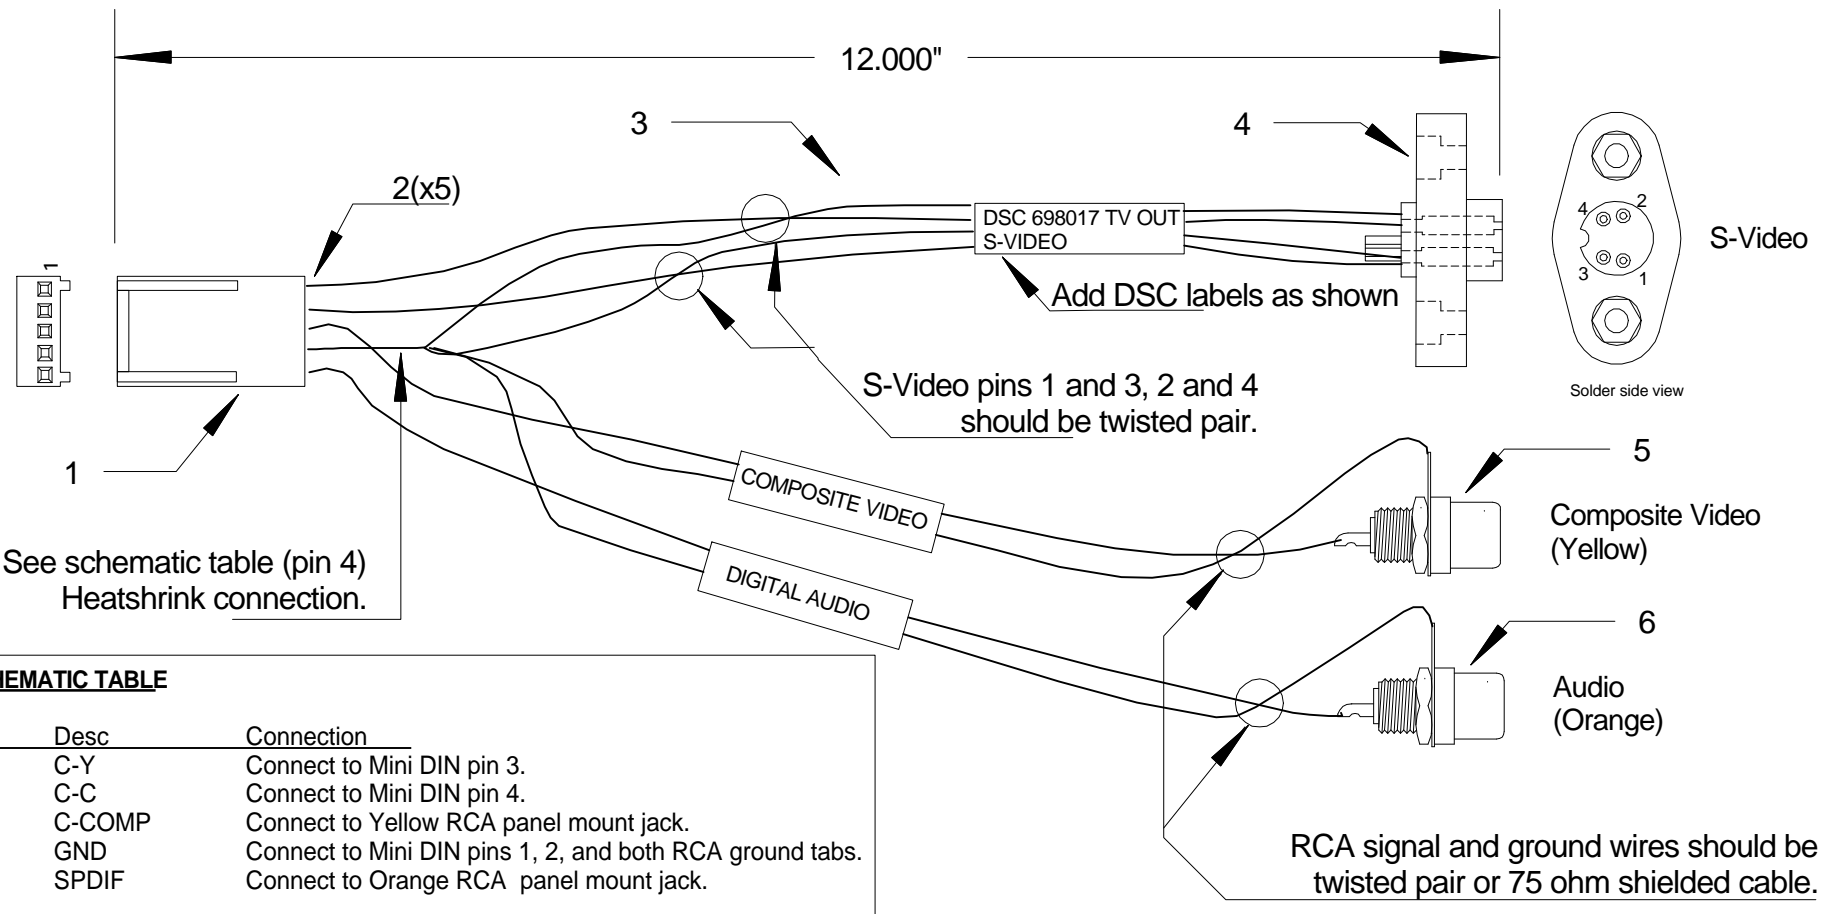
12.000"

3

4

2(x5)

DSC 698017 TV OUT
S-VIDEO

1

4 2
3 1

S-Video

Add DSC labels as shown

S-Video pins 1 and 3, 2 and 4 should be twisted pair.

Solder side view

1

5

COMPOSITE VIDEO

Composite Video (Yellow)

See schematic table (pin 4) Heatshrink connection.

DIGITAL AUDIO

6

Audio (Orange)

IEMATIC TABLE

| Desc | Connection |
|---|---|
| C-Y | Connect to Mini DIN pin 3. |
| C-C | Connect to Mini DIN pin 4. |
| C-COMP | Connect to Yellow RCA panel mount jack. |
| GND | Connect to Mini DIN pins 1, 2, and both RCA ground tabs. |
| SPDIF | Connect to Orange RCA panel mount jack. |

RCA signal and ground wires should be twisted pair or 75 ohm shielded cable.